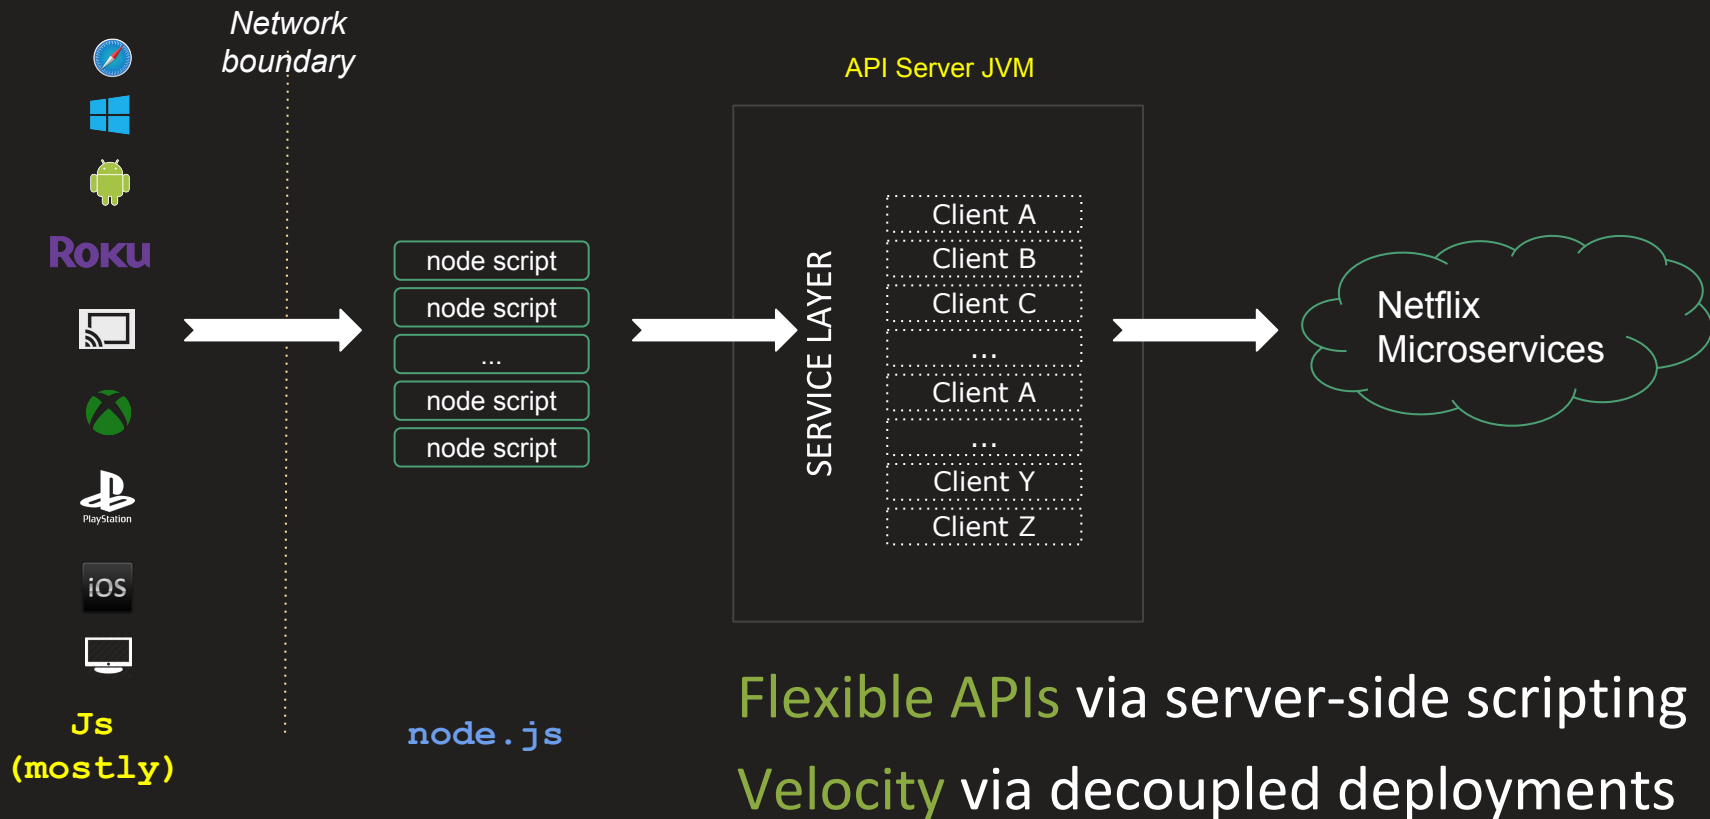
Network boundary

Roku

PlayStation

iOS

Js (mostly)

node script
node script
...
node script
node script

node.js

API Server JVM

SERVICE LAYER

Client A
Client B
Client C
...
Client A
...
Client Y
Client Z

Netflix Microservices

Flexible APIs via server-side scripting

Velocity via decoupled deployments